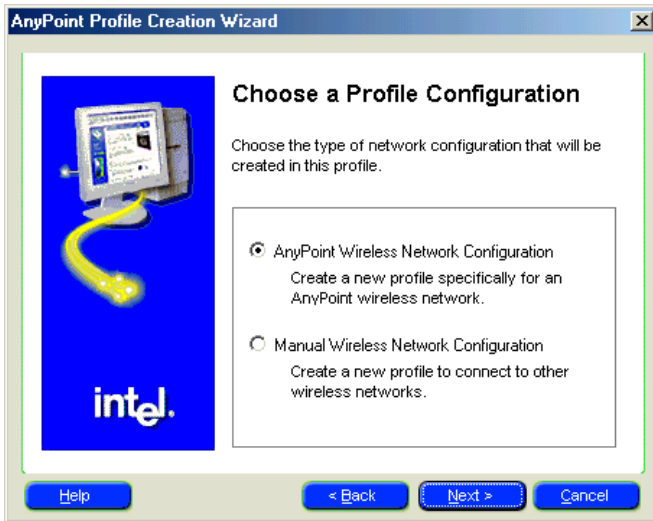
AnyPoint Profile Creation Wizard

intel.

Choose a Profile Configuration

Choose the type of network configuration that will be created in this profile.

AnyPoint Wireless Network Configuration
Create a new profile specifically for an AnyPoint wireless network.

Manual Wireless Network Configuration
Create a new profile to connect to other wireless networks.

Help
< Back
Next >
Cancel